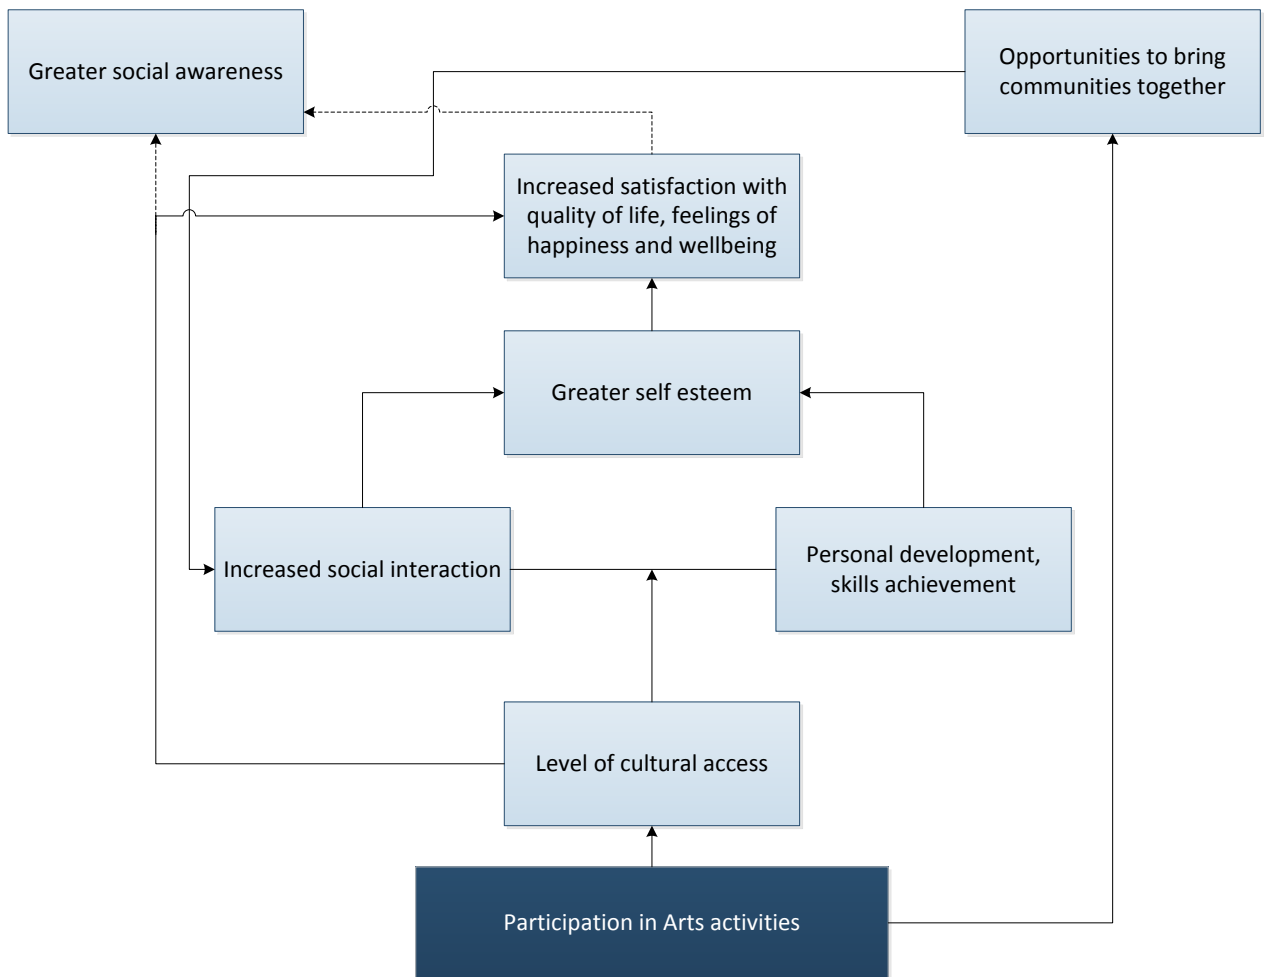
Greater social awareness

Opportunities to bring communities together

Increased satisfaction with quality of life, feelings of happiness and wellbeing

Greater self esteem

Increased social interaction

Personal development, skills achievement

Level of cultural access

Participation in Arts activities